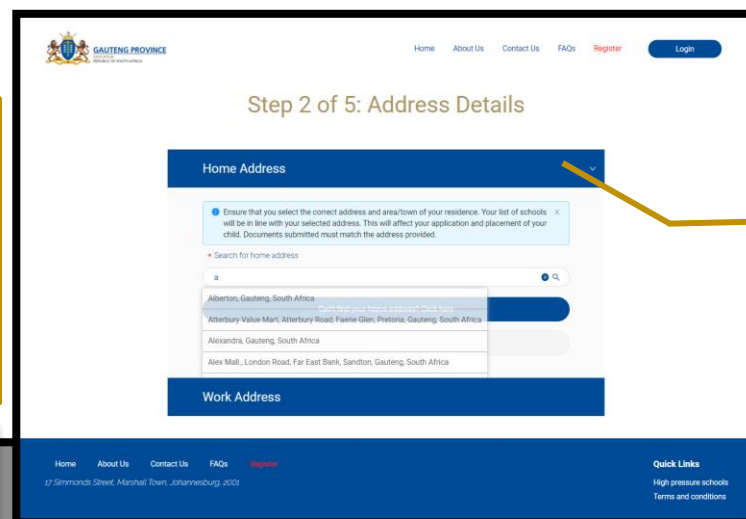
GAUTENG PROVINCE
EDUCATION
REPUBLIC OF SOUTH AFRICA

Home About Us Contact Us FAQs Register Login

Step 2 of 5: Address Details

Home Address

Ensure that you select the correct address and area/town of your residence. Your list of schools will be in line with your selected address. This will affect your application and placement of your child. Documents submitted must match the address provided.

* Search for home address

a

Alberton, Gauteng, South Africa
Atterbury Value Mart, Atterbury Road, Faerie Glen, Pretoria, Gauteng, South Africa
Alexandra, Gauteng, South Africa
Alex Mall, London Road, Far East Bank, Sandton, Gauteng, South Africa

Work Address

Home About Us Contact Us FAQs Register
17 Simmonds Street, Marshall Town, Johannesburg, 2001

Quick Links
High pressure schools
Terms and conditions